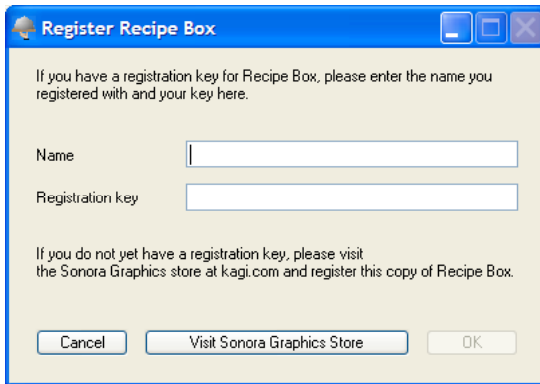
Register Recipe Box

If you have a registration key for Recipe Box, please enter the name you registered with and your key here.

Name

Registration key

If you do not yet have a registration key, please visit the Sonora Graphics store at kagi.com and register this copy of Recipe Box.

Cancel

Visit Sonora Graphics Store

OK